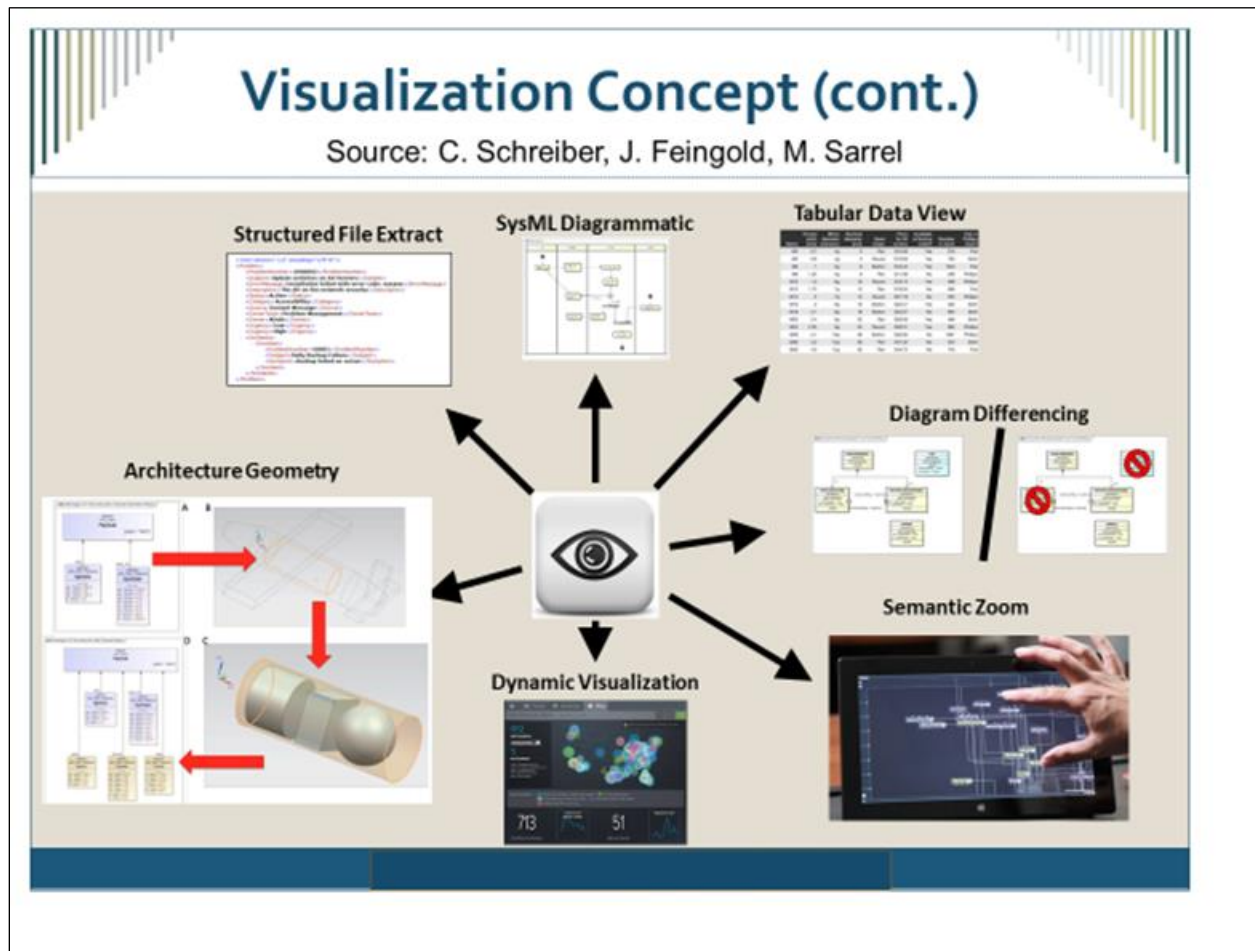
Visualization Concept (cont.)

Source: C. Schreiber, J. Feingold, M. Sarrel

Structured File Extract

SysML Diagrammatic

Tabular Data View

Diagram Differencing

Architecture Geometry

A B

D C

Semantic Zoom

Dynamic Visualization

713

51